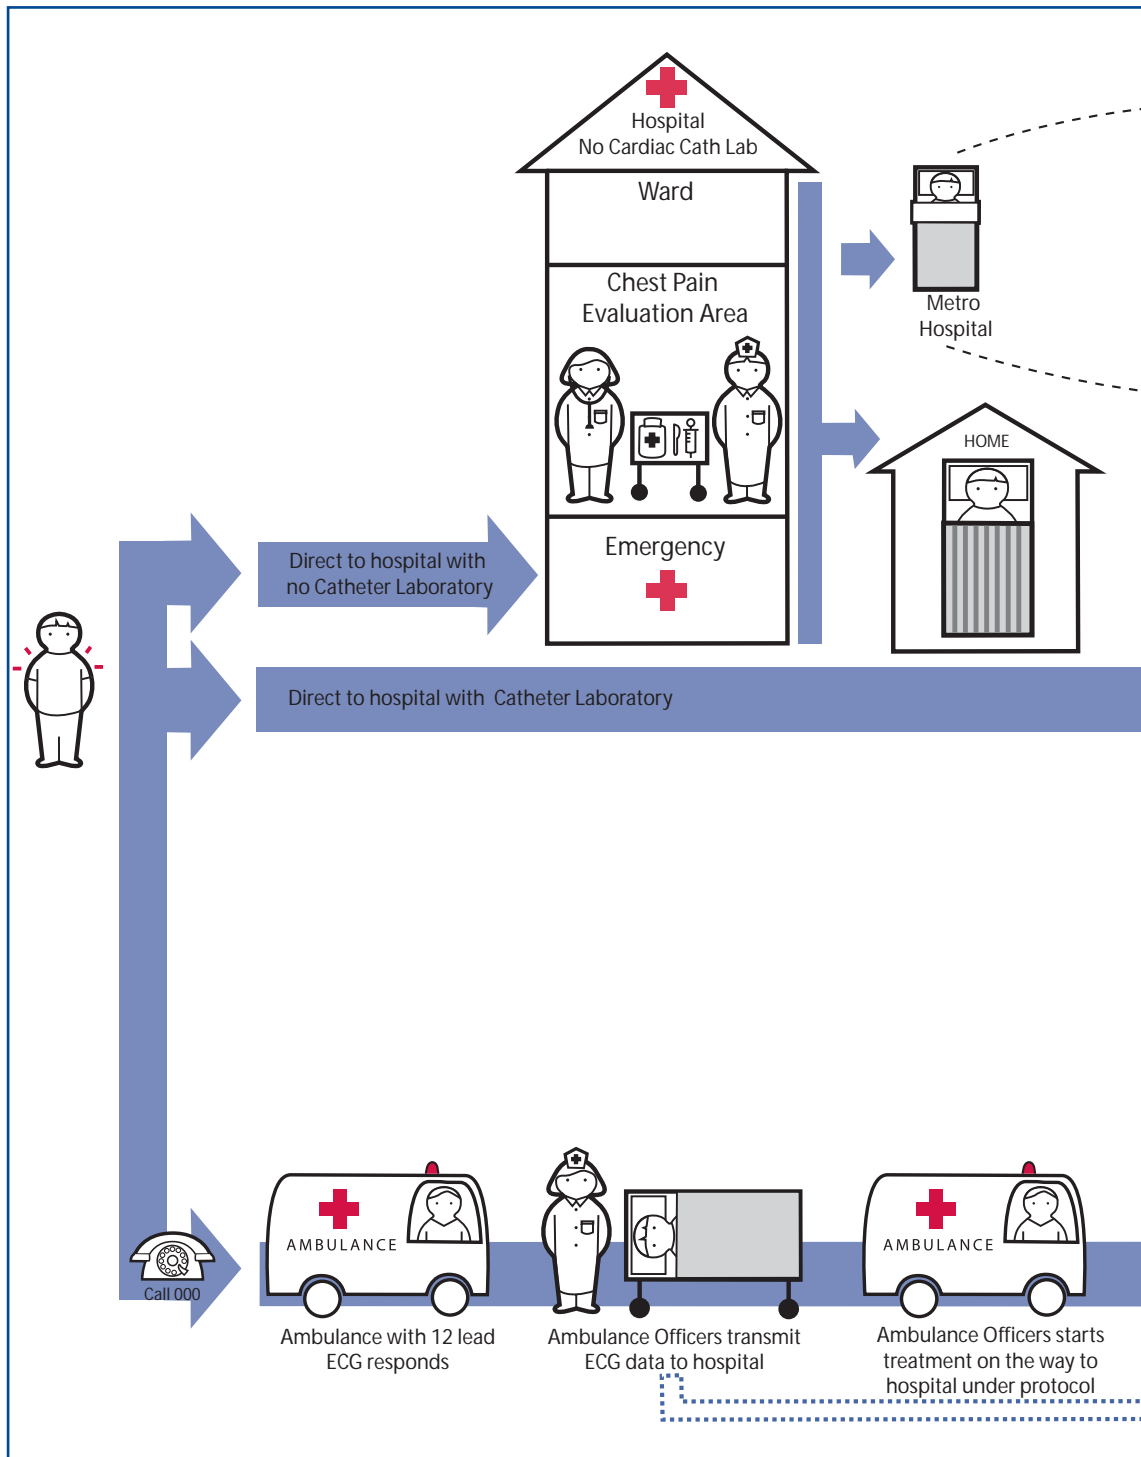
Hospital
No Cardiac Cath Lab

Ward

Chest Pain
Evaluation Area

Emergency

Metro
Hospital

HOME

Direct to hospital with no Catheter Laboratory

Direct to hospital with Catheter Laboratory

Call 000

AMBULANCE

Ambulance with 12 lead ECG responds

Ambulance Officers transmit ECG data to hospital

AMBULANCE

Ambulance Officers starts treatment on the way to hospital under protocol